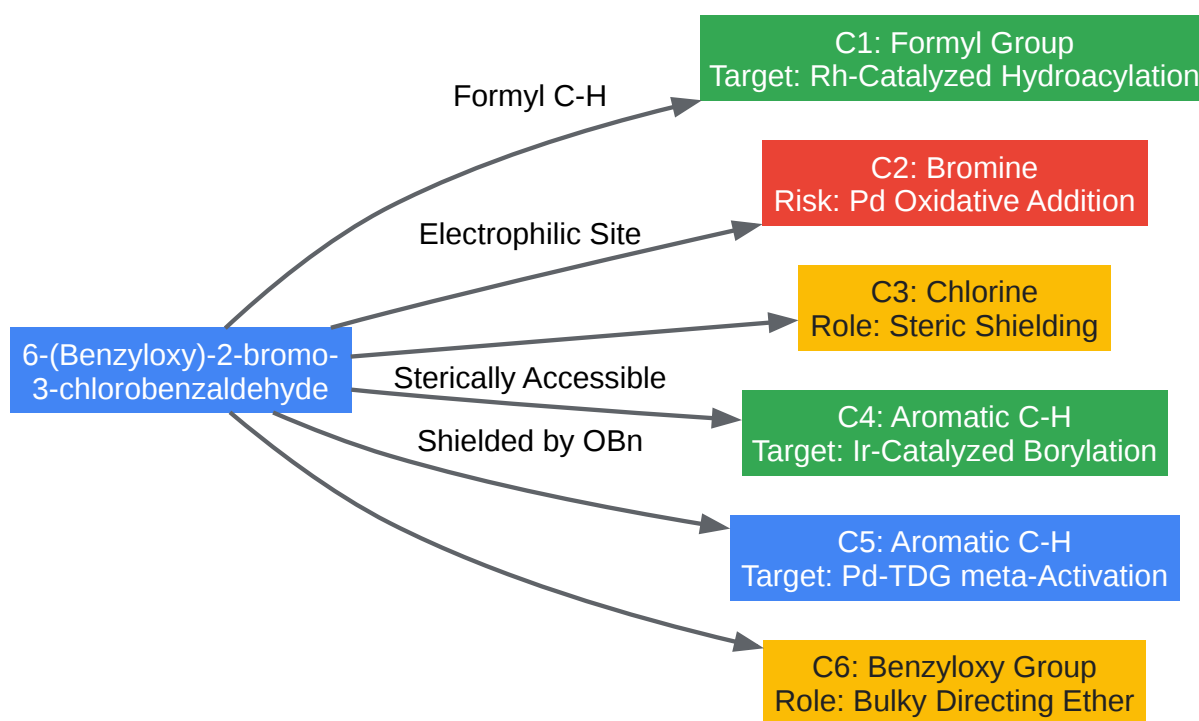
6-(Benzyloxy)-2-bromo-3-chlorobenzaldehyde

Formyl C-H

C1: Formyl Group
Target: Rh-Catalyzed Hydroacylation

Electrophilic Site

C2: Bromine
Risk: Pd Oxidative Addition

C3: Chlorine
Role: Steric Shielding

Sterically Accessible

C4: Aromatic C-H
Target: Ir-Catalyzed Borylation

Shielded by OBn

C5: Aromatic C-H
Target: Pd-TDG meta-Activation

C6: Benzyloxy Group
Role: Bulky Directing Ether